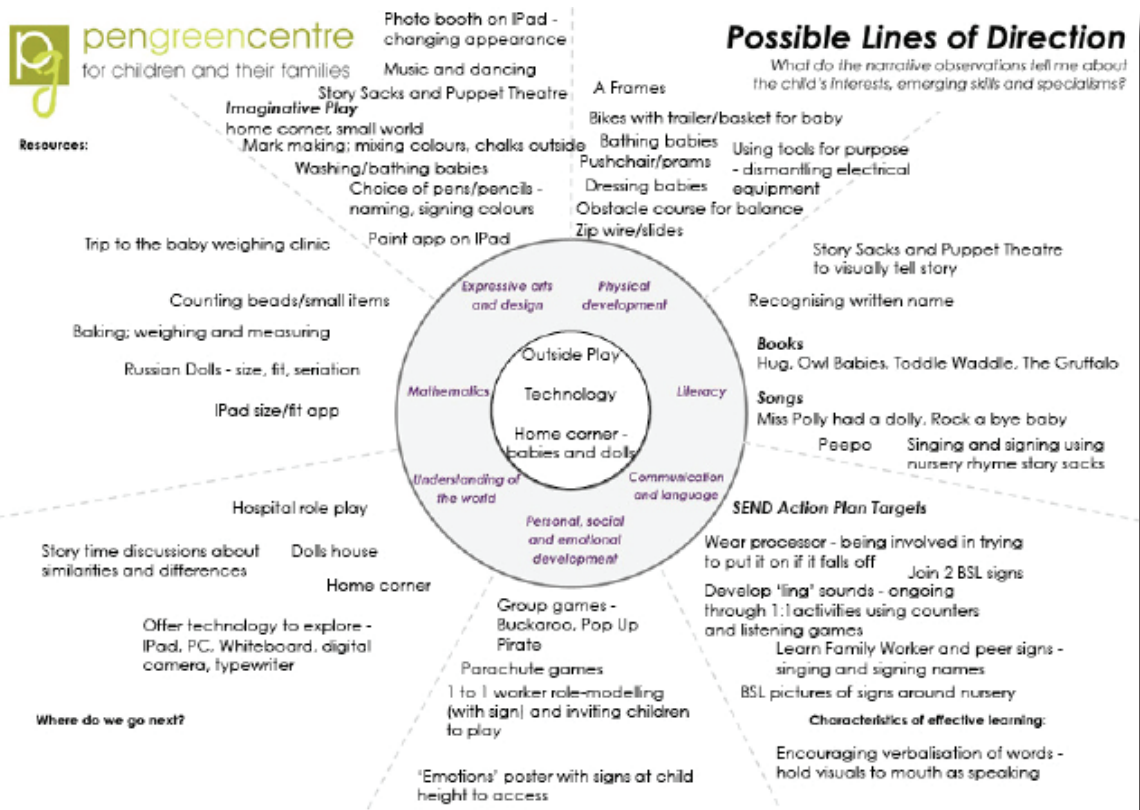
pg pengreencentre
for children and their families

Photo booth on IPad - changing appearance

Music and dancing

Story Sacks and Puppet Theatre

Imaginative Play
home corner, small world

Mark making; mixing colours, chalks outside

Washing/bathing babies

Choice of pens/pencils - naming, signing colours

Paint app on IPad

Possible Lines of Direction
What do the narrative observations tell me about the child's interests, emerging skills and specialisms?

A Frames

Bikes with trailer/basket for baby

Bathing babies

Pushchair/prams

Dressing babies

Obstacle course for balance

Zip wire/slides

Using tools for purpose - dismantling electrical equipment

Resources:

Trip to the baby weighing clinic

Counting beads/small items

Baking; weighing and measuring

Russian Dolls - size, fit, seriation

IPad size/fit app

Expressive arts and design

Physical development

Mathematics

Literacy

Understanding of the world

Communication and language

Personal, social and emotional development

Outside Play

Technology

Home corner - babies and dolls

Story Sacks and Puppet Theatre to visually tell story

Recognising written name

Books
Hug, Owl Babies, Toddle Waddle, The Gruffalo

Songs
Miss Polly had a dolly, Rock a bye baby

Peepo

Singing and signing using nursery rhyme story sacks

SEND Action Plan Targets

Wear processor - being involved in trying to put it on if it falls off

Join 2 BSL signs

Develop 'ling' sounds - ongoing through 1:1 activities using counters and listening games

Learn Family Worker and peer signs - singing and signing names

BSL pictures of signs around nursery

Characteristics of effective learning:

Encouraging verbalisation of words - hold visuals to mouth as speaking

Hospital role play

Story time discussions about similarities and differences

Dolls house

Home corner

Offer technology to explore - IPad, PC, Whiteboard, digital camera, typewriter

Where do we go next?

Group games - Buckaroo, Pop Up Pirate

Parachute games

1 to 1 worker role-modelling (with sign) and inviting children to play

'Emotions' poster with signs at child height to access